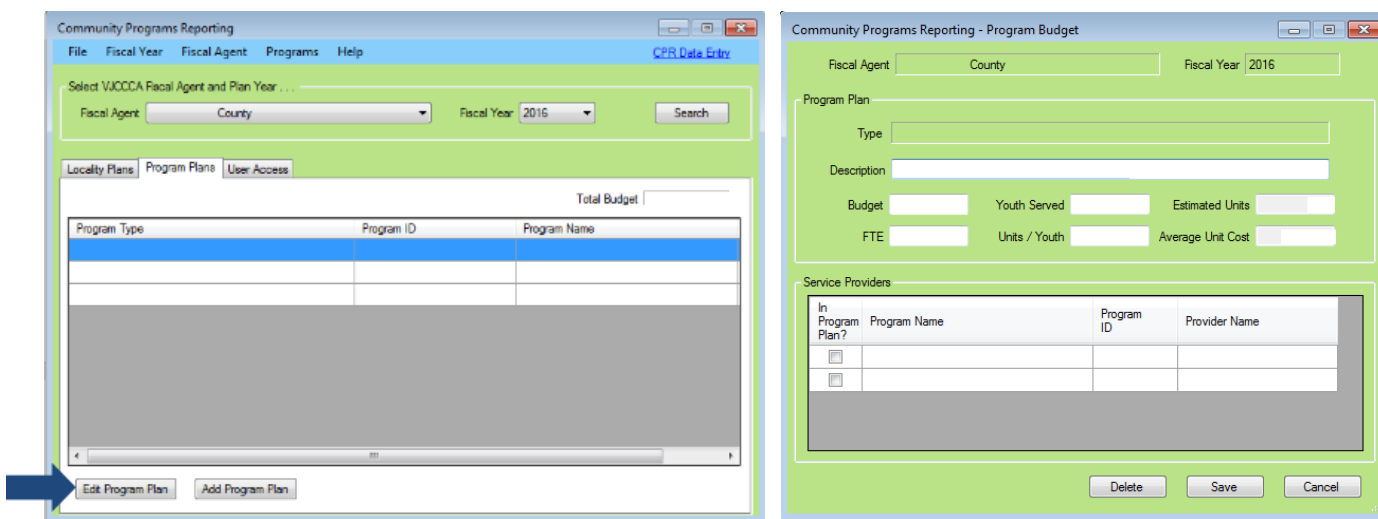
Community Programs Reporting

File Fiscal Year Fiscal Agent Programs Help CPR Data Entry

Select VJCCCA Fiscal Agent and Plan Year . . .

Fiscal Agent County

Fiscal Year 2016

Search

Locality Plans Program Plans User Access

Total Budget

| Program Type | Program ID | Program Name |
|---|---|---|
| | | |
| | | |
| | | |

Edit Program Plan Add Program Plan

Community Programs Reporting - Program Budget

Fiscal Agent County Fiscal Year 2016

Program Plan

Type

Description

Budget Youth Served Estimated Units

FTE Units / Youth Average Unit Cost

Service Providers

| In Program Plan? | Program Name | Program ID | Provider Name |
|---|---|---|---|
| ☐ | | | |
| ☐ | | | |

Delete Save Cancel